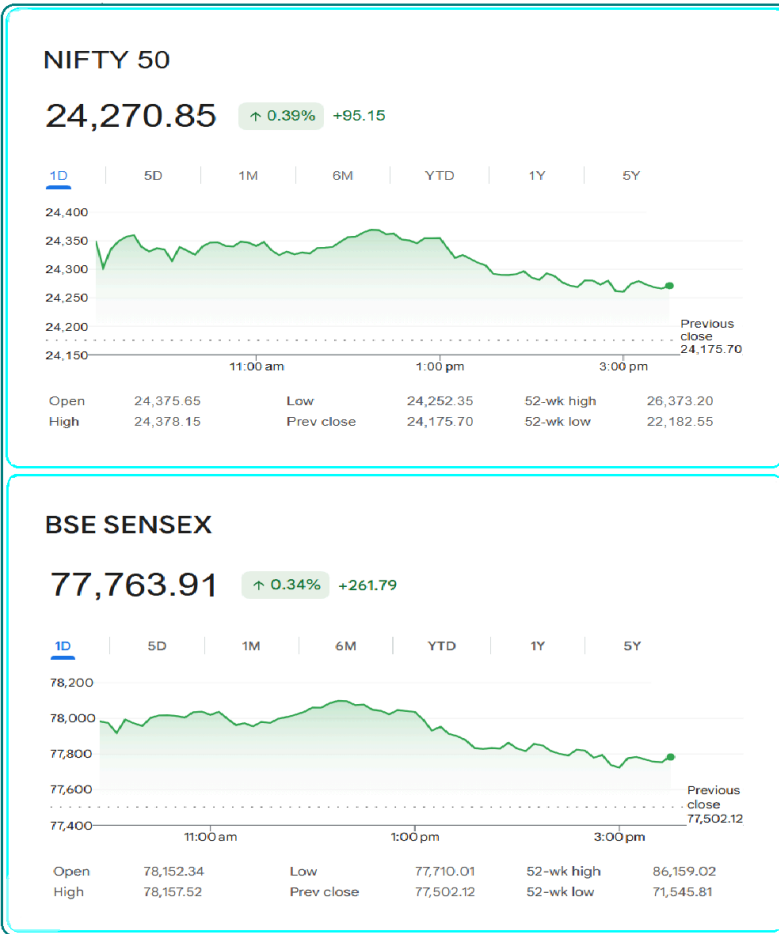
NIFTY 50

24,270.85 ↑ 0.39% +95.15

1D 5D 1M 6M YTD 1Y 5Y

24,400
24,350
24,300
24,250
24,200
24,150

11:00 am 1:00 pm 3:00 pm

Previous close 24,175.70

| Open | 24,375.65 | Low | 24,252.35 | 52-wk high | 26,373.20 |
|---|---|---|---|---|---|
| High | 24,378.15 | Prev close | 24,175.70 | 52-wk low | 22,182.55 |

BSE SENSEX

77,763.91 ↑ 0.34% +261.79

1D 5D 1M 6M YTD 1Y 5Y

78,200
78,000
77,800
77,600
77,400

11:00 am 1:00 pm 3:00 pm

Previous close 77,502.12

| Open | 78,152.34 | Low | 77,710.01 | 52-wk high | 86,159.02 |
|---|---|---|---|---|---|
| High | 78,157.52 | Prev close | 77,502.12 | 52-wk low | 71,545.81 |